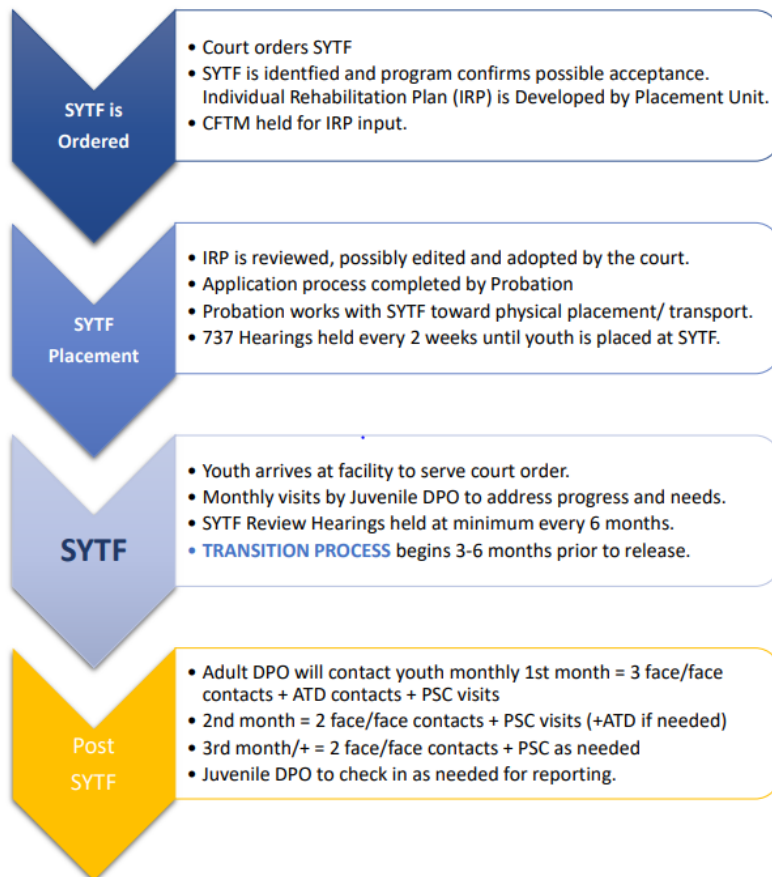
SYTF is Ordered

• Court orders SYTF
• SYTF is identfied and program confirms possible acceptance. Individual Rehabilitation Plan (IRP) is Developed by Placement Unit.
• CFTM held for IRP input.

SYTF Placement

• IRP is reviewed, possibly edited and adopted by the court.
• Application process completed by Probation
• Probation works with SYTF toward physical placement/ transport.
• 737 Hearings held every 2 weeks until youth is placed at SYTF.

SYTF

• Youth arrives at facility to serve court order.
• Monthly visits by Juvenile DPO to address progress and needs.
• SYTF Review Hearings held at minimum every 6 months.
• TRANSITION PROCESS begins 3-6 months prior to release.

Post SYTF

• Adult DPO will contact youth monthly 1st month = 3 face/face contacts + ATD contacts + PSC visits
• 2nd month = 2 face/face contacts + PSC visits (+ATD if needed)
• 3rd month/+ = 2 face/face contacts + PSC as needed
• Juvenile DPO to check in as needed for reporting.